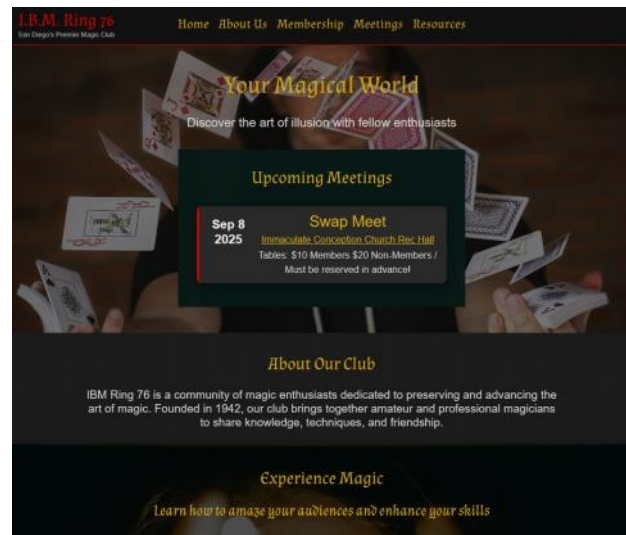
I.B.M. Ring 76
San Diego's Premier Magic Club

Home About Us Membership Meetings Resources

Your Magical World

Discover the art of illusion with fellow enthusiasts

Upcoming Meetings

Sep 8 2025

Swap Meet

Immaculate Conception Church Rec Hall

Tables: $10 Members $20 Non-Members / Must be reserved in advance!

About Our Club

IBM Ring 76 is a community of magic enthusiasts dedicated to preserving and advancing the art of magic. Founded in 1942, our club brings together amateur and professional magicians to share knowledge, techniques, and friendship.

Experience Magic

Learn how to amaze your audiences and enhance your skills